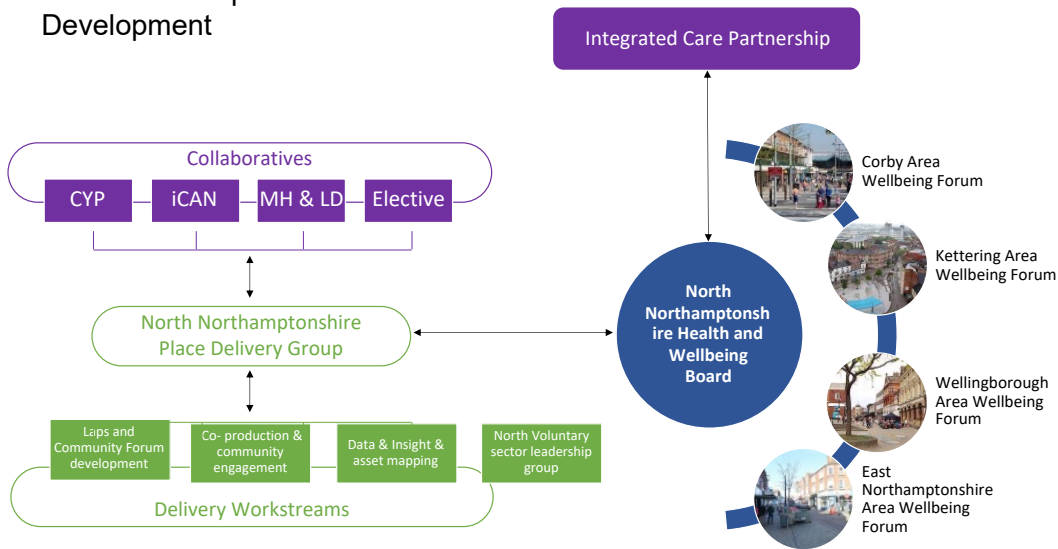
Development

Integrated Care Partnership

Collaboratives

CYP

iCAN

MH & LD

Elective

North Northamptonshire Place Delivery Group

North Northamptonshire Health and Wellbeing Board

Corby Area Wellbeing Forum

Kettering Area Wellbeing Forum

Wellingborough Area Wellbeing Forum

East Northamptonshire Area Wellbeing Forum

Laps and Community Forum development

Co- production & community engagement

Data & Insight & asset mapping

North Voluntary sector leadership group

Delivery Workstreams